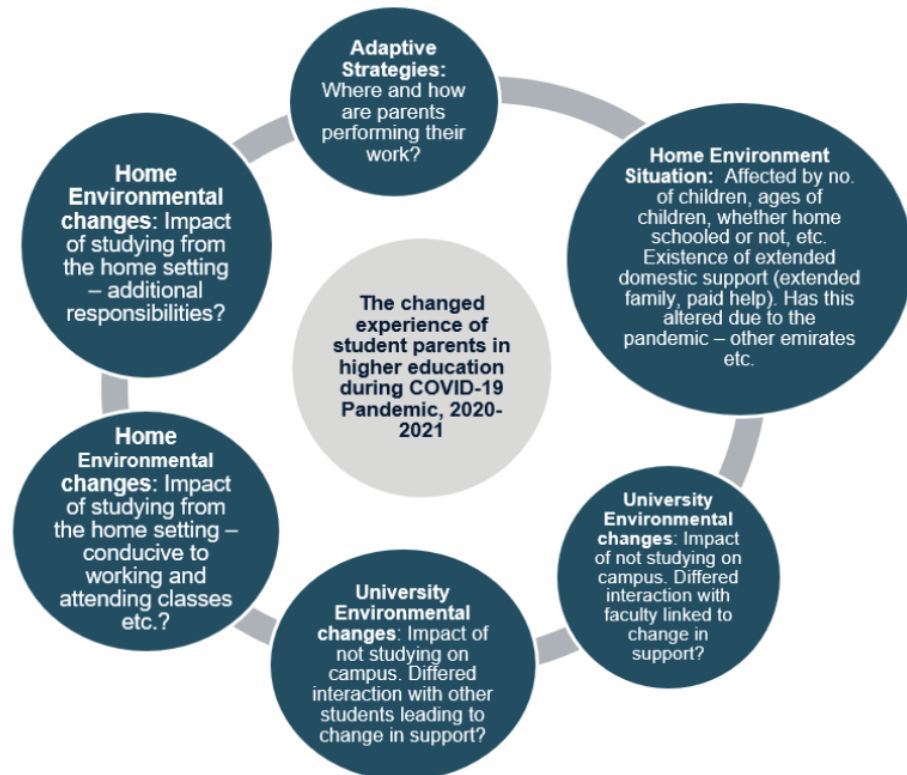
Adaptive Strategies: Where and how are parents performing their work?

Home Environment Situation: Affected by no. of children, ages of children, whether home schooled or not, etc. Existence of extended domestic support (extended family, paid help). Has this altered due to the pandemic – other emirates etc.

University Environmental changes: Impact of not studying on campus. Differed interaction with faculty linked to change in support?

University Environmental changes: Impact of not studying on campus. Differed interaction with other students leading to change in support?

Home Environmental changes: Impact of studying from the home setting – conducive to working and attending classes etc.?

Home Environmental changes: Impact of studying from the home setting – additional responsibilities?

The changed experience of student parents in higher education during COVID-19 Pandemic, 2020-2021